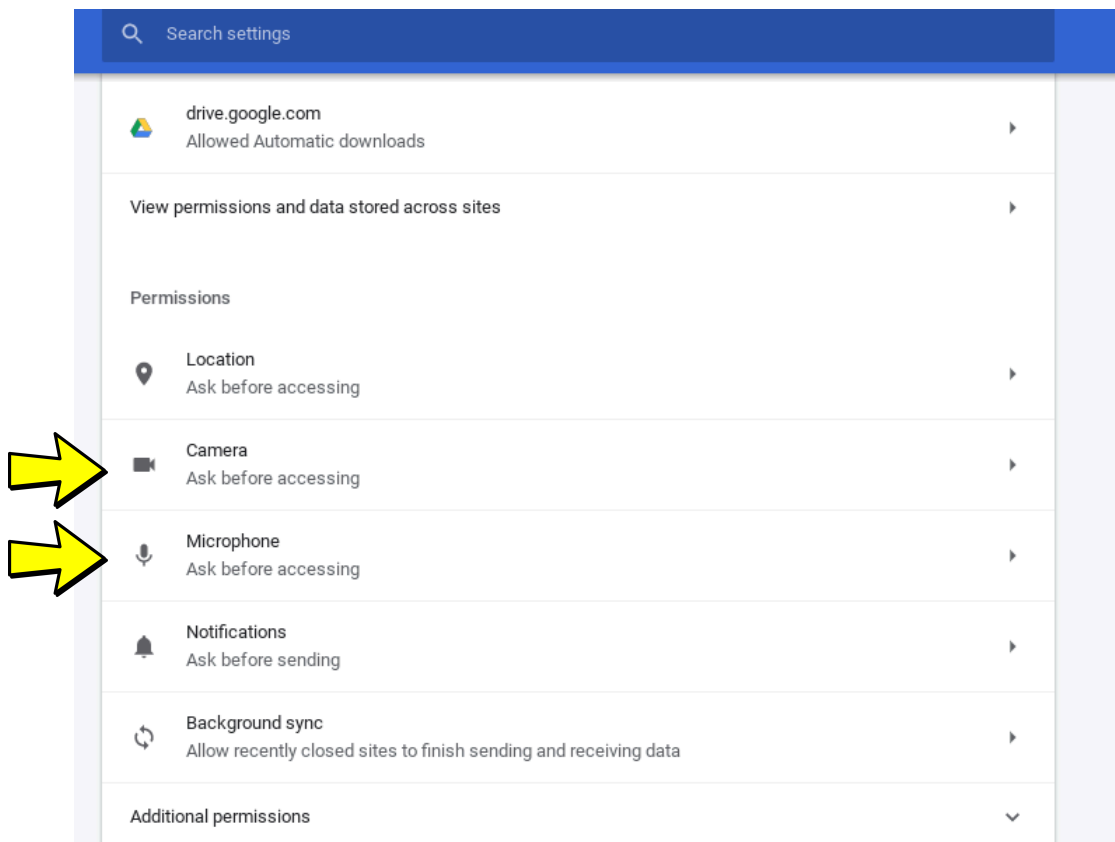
Search settings

drive.google.com
Allowed Automatic downloads

View permissions and data stored across sites

Permissions

Location
Ask before accessing

Camera
Ask before accessing

Microphone
Ask before accessing

Notifications
Ask before sending

Background sync
Allow recently closed sites to finish sending and receiving data

Additional permissions